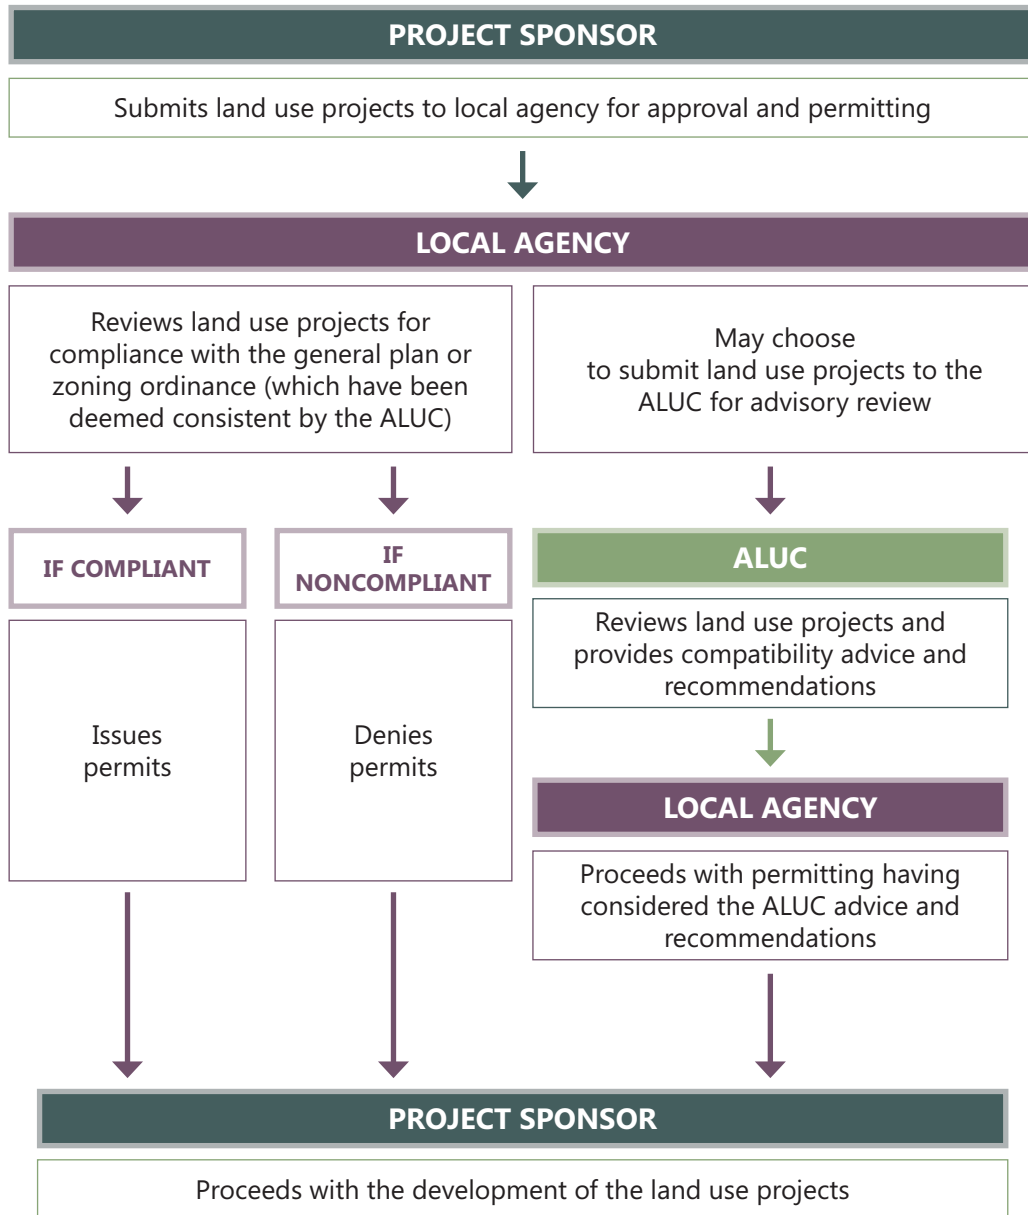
PROJECT SPONSOR

Submits land use projects to local agency for approval and permitting

LOCAL AGENCY

Reviews land use projects for compliance with the general plan or zoning ordinance (which have been deemed consistent by the ALUC)

May choose to submit land use projects to the ALUC for advisory review

IF COMPLIANT

Issues permits

IF NONCOMPLIANT

Denies permits

ALUC

Reviews land use projects and provides compatibility advice and recommendations

LOCAL AGENCY

Proceeds with permitting having considered the ALUC advice and recommendations

PROJECT SPONSOR

Proceeds with the development of the land use projects